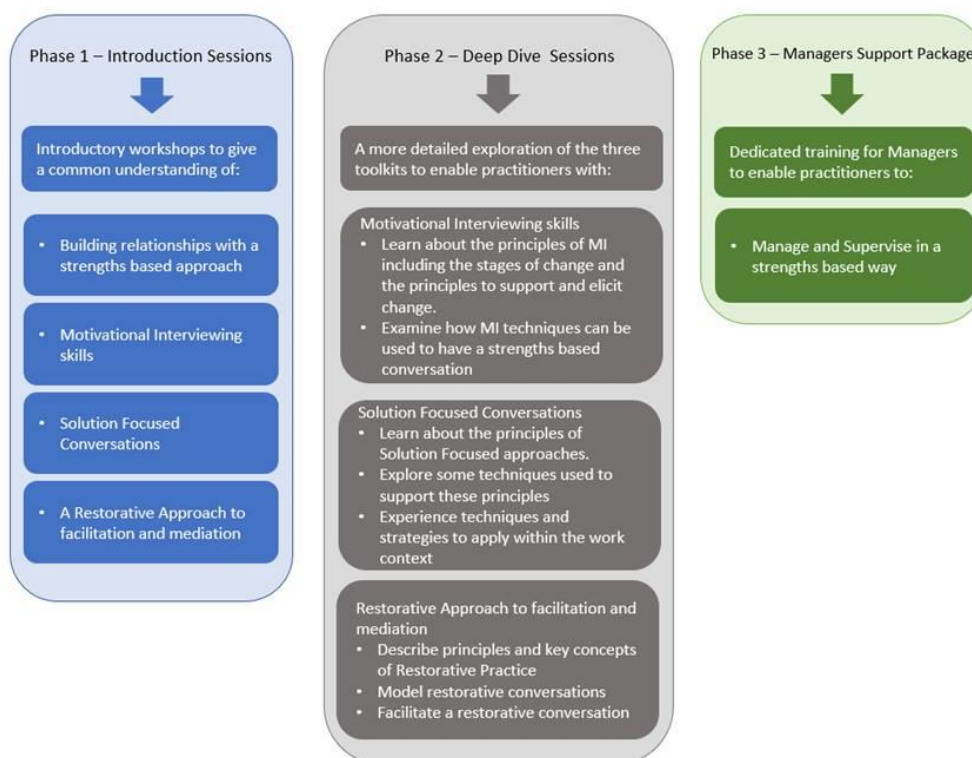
Phase 1 – Introduction Sessions

Introductory workshops to give a common understanding of:

- Building relationships with a strengths based approach

- Motivational Interviewing skills

- Solution Focused Conversations

- A Restorative Approach to facilitation and mediation

Phase 2 – Deep Dive Sessions

A more detailed exploration of the three toolkits to enable practitioners with:

Motivational Interviewing skills
- Learn about the principles of MI including the stages of change and the principles to support and elicit change.
- Examine how MI techniques can be used to have a strengths based conversation

Solution Focused Conversations
- Learn about the principles of Solution Focused approaches.
- Explore some techniques used to support these principles
- Experience techniques and strategies to apply within the work context

Restorative Approach to facilitation and mediation
- Describe principles and key concepts of Restorative Practice
- Model restorative conversations
- Facilitate a restorative conversation

Phase 3 – Managers Support Package

Dedicated training for Managers to enable practitioners to:

- Manage and Supervise in a strengths based way